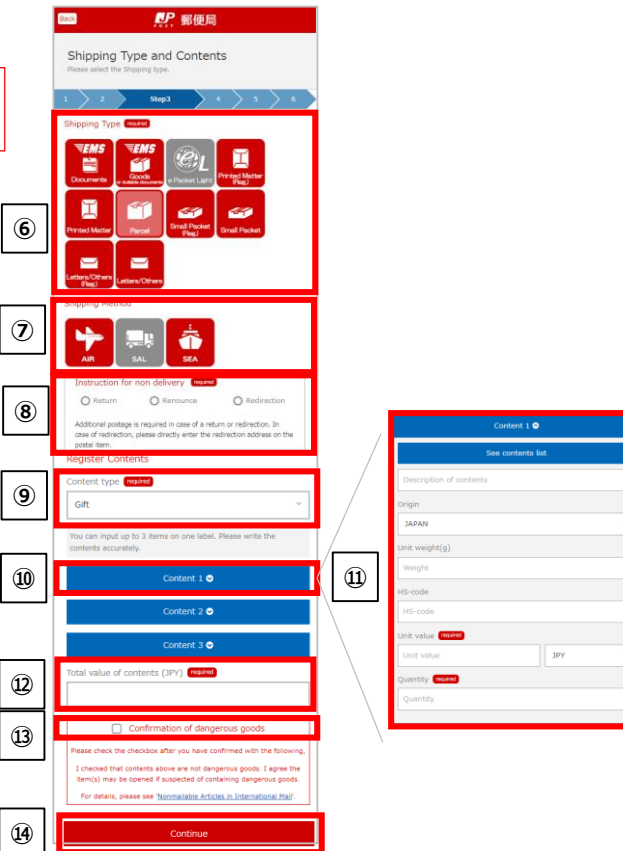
Back

JP POST 郵便局

Shipping Type and Contents

Please select the Shipping type.

1 2 Step3 4 5 6

Shipping Type required

EMS Documents

EMS Goods or dutiable documents

e Packet Light

Printed Matter (Reg.)

Printed Matter

Parcel

Small Packet (Reg.)

Small Packet

Letters/Others (Reg.)

Letters/Others

⑥

Shipping Method

AIR

SAL

SEA

⑦

Instruction for non delivery required

Return Renounce Redirection

Additional postage is required in case of a return or redirection. In case of redirection, please directly enter the redirection address on the postal item.

⑧

Register Contents

Content type required

Gift

⑨

You can input up to 3 items on one label. Please write the contents accurately.

Content 1

⑩

Content 2

Content 3

Total value of contents (JPY) required

⑫

Confirmation of dangerous goods

⑬

Please check the checkbox after you have confirmed with the following,

I checked that contents above are not dangerous goods. I agree the item(s) may be opened if suspected of containing dangerous goods.

For details, please see 'Nonmailable Articles in International Mail'.

Continue

⑭

⑪

Content 1

See contents list

Description of contents

Origin

JAPAN

Unit weight(g)

Weight

HS-code

HS-code

Unit value required

Unit value

JPY

Quantity required

Quantity